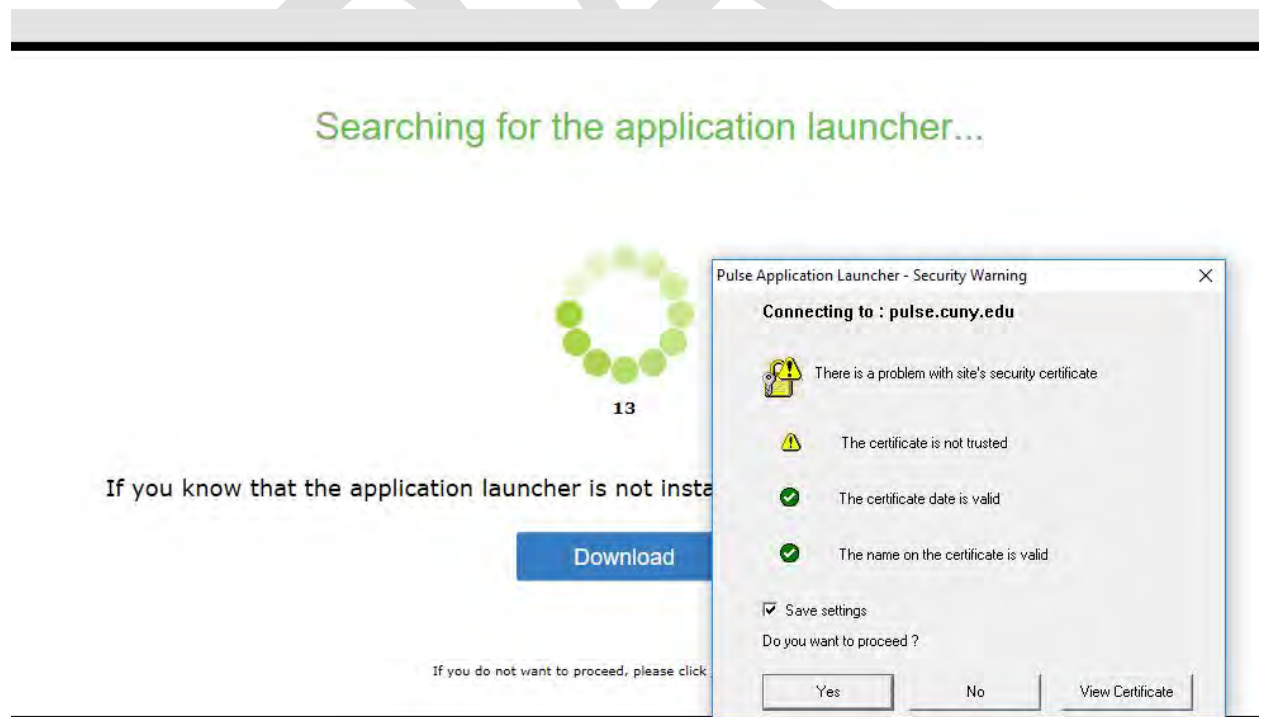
Searching for the application launcher...

13

If you know that the application launcher is not insta

Download

If you do not want to proceed, please click

Pulse Application Launcher - Security Warning

Connecting to : pulse.cuny.edu

There is a problem with site's security certificate

The certificate is not trusted

The certificate date is valid

The name on the certificate is valid

Save settings

Do you want to proceed ?

Yes

No

View Certificate